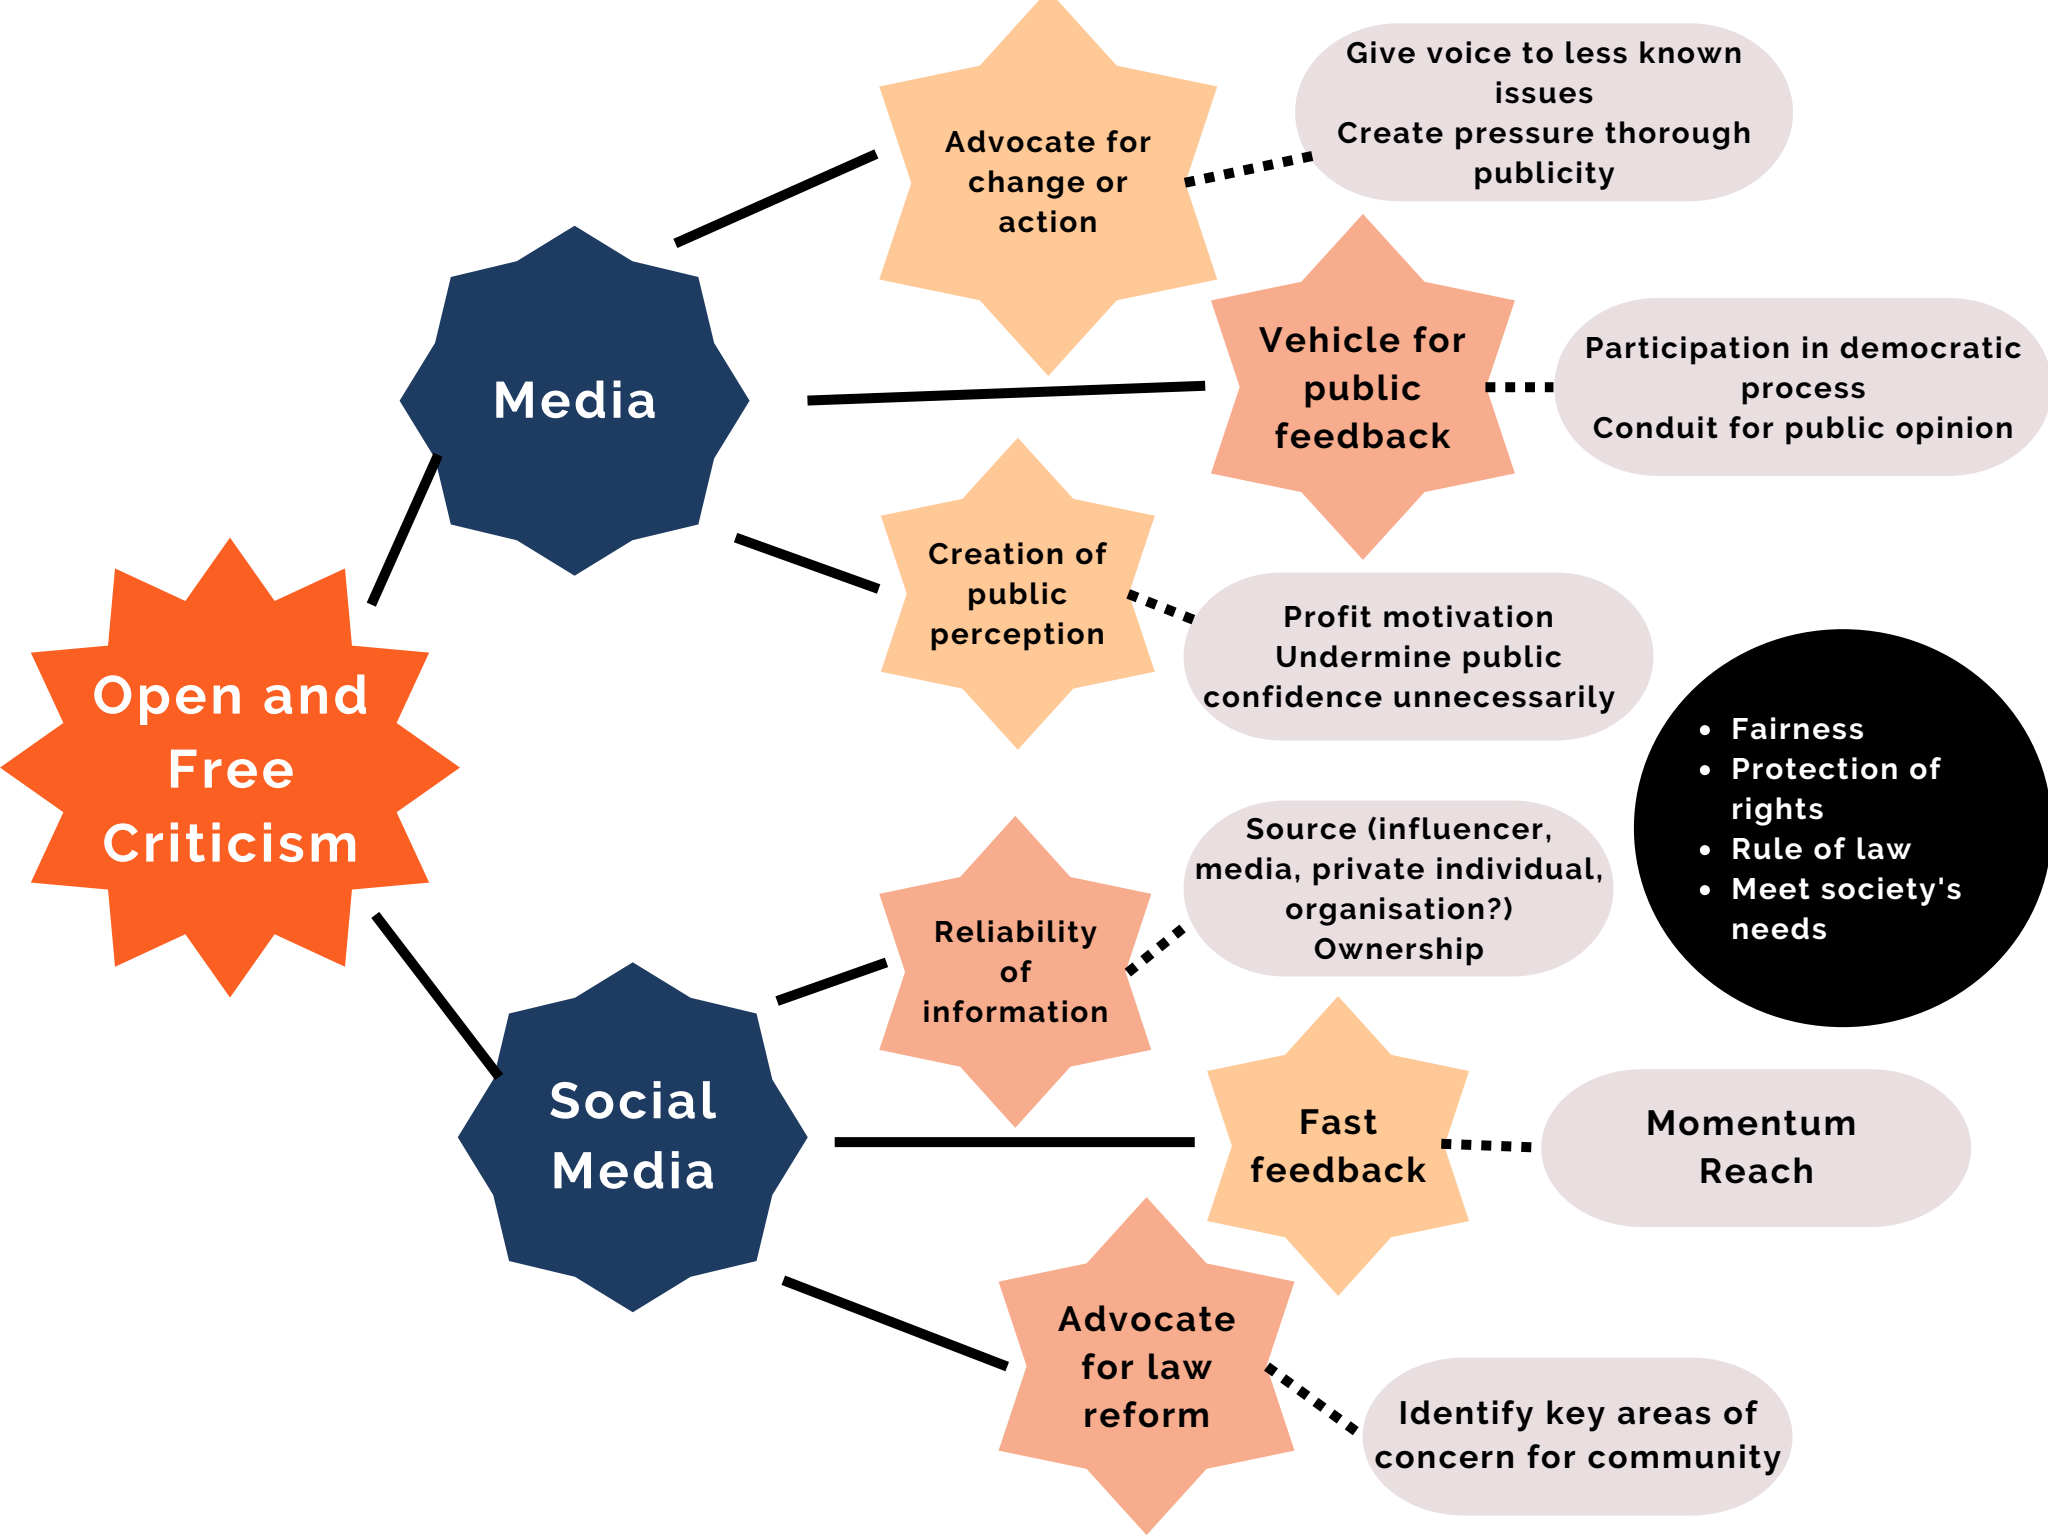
Open and Free Criticism

Media

Advocate for change or action

Give voice to less known issues
Create pressure thorough publicity

Vehicle for public feedback

Participation in democratic process
Conduit for public opinion

Creation of public perception

Profit motivation
Undermine public confidence unnecessarily

- Fairness
- Protection of rights
- Rule of law
- Meet society's needs

Social Media

Reliability of information

Source (influencer, media, private individual, organisation?)
Ownership

Fast feedback

Momentum
Reach

Advocate for law reform

Identify key areas of concern for community